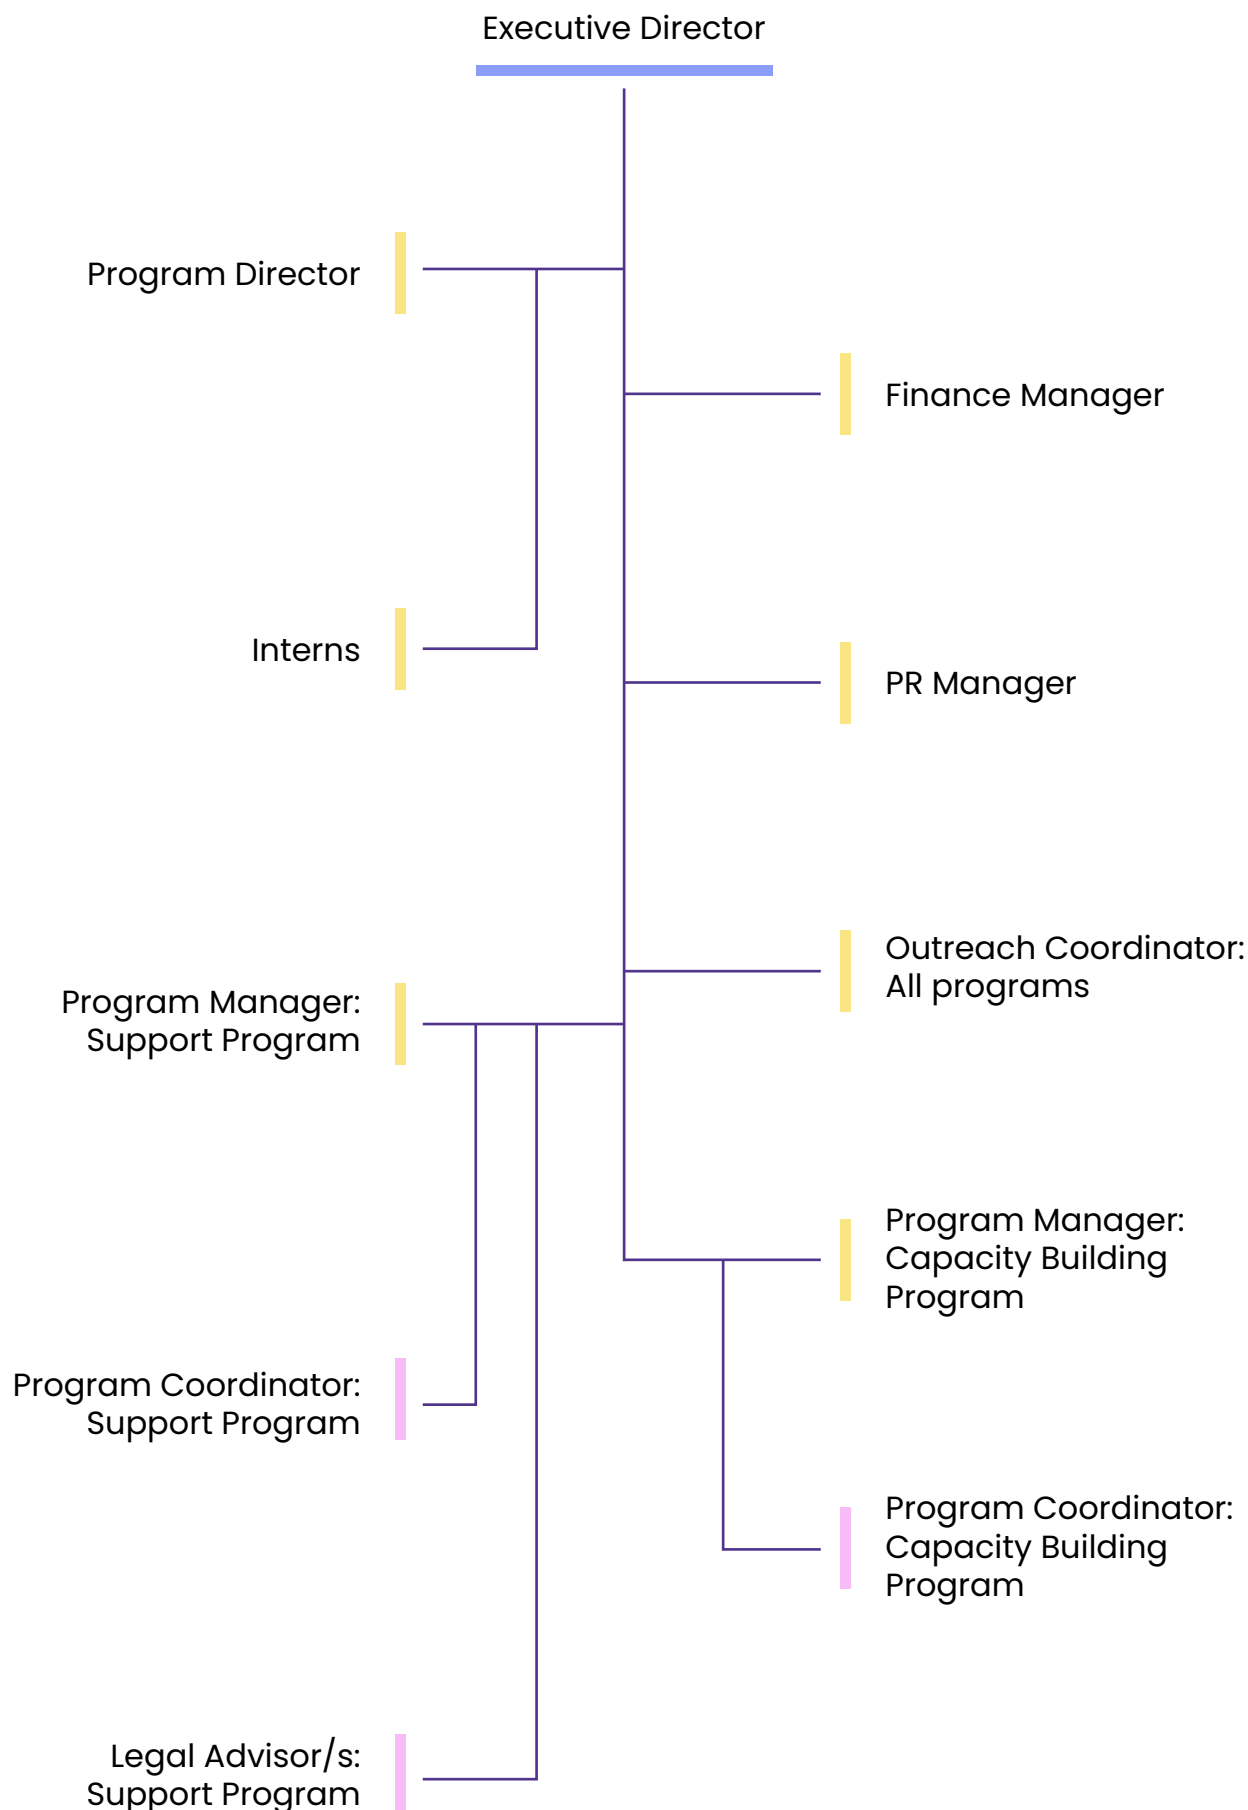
Executive Director

Program Director

Finance Manager

Interns

PR Manager

Outreach Coordinator: All programs

Program Manager: Support Program

Program Manager: Capacity Building Program

Program Coordinator: Support Program

Program Coordinator: Capacity Building Program

Legal Advisor/s: Support Program